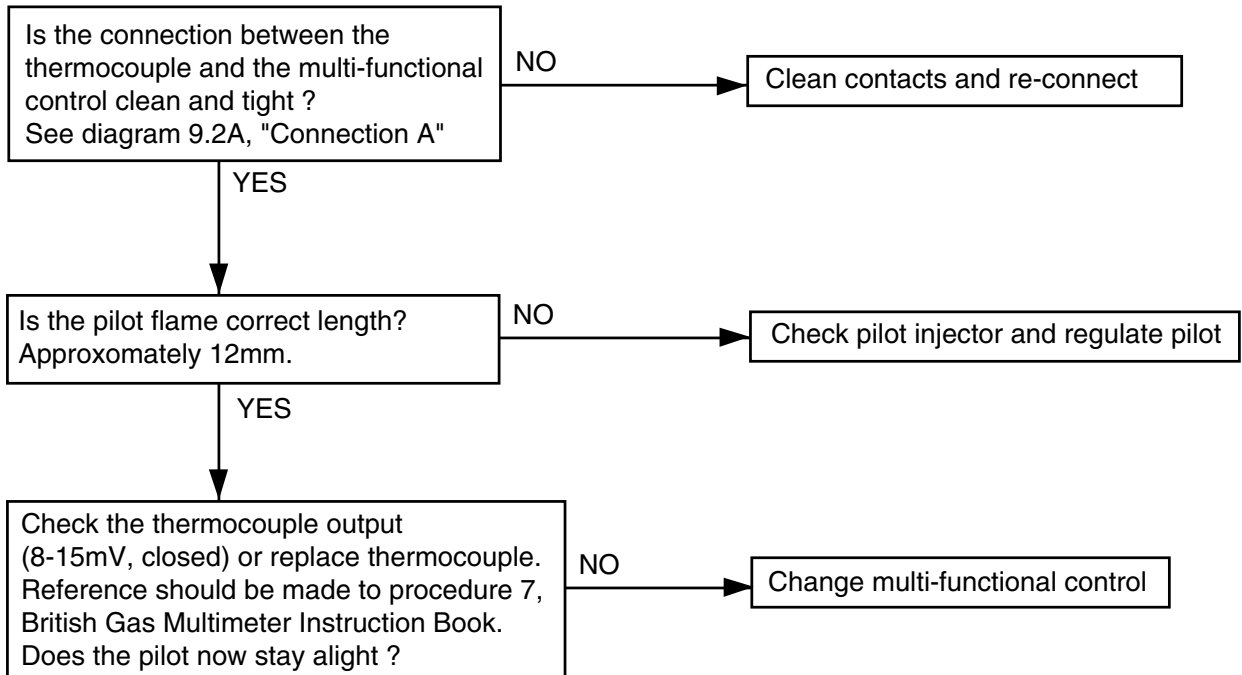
Is the connection between the thermocouple and the multi-functional control clean and tight ? See diagram 9.2A, "Connection A"

NO

Clean contacts and re-connect

YES

Is the pilot flame correct length? Approxomately 12mm.

NO

Check pilot injector and regulate pilot

YES

Check the thermocouple output (8-15mV, closed) or replace thermocouple. Reference should be made to procedure 7, British Gas Multimeter Instruction Book. Does the pilot now stay alight ?

NO

Change multi-functional control